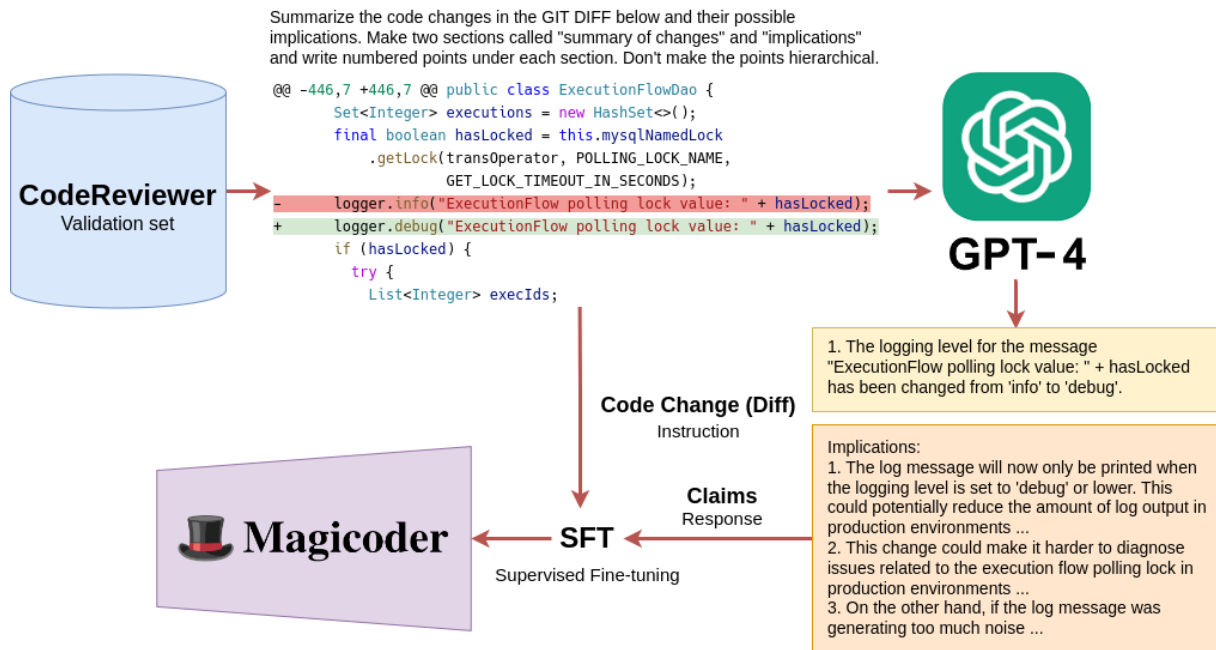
Summarize the code changes in the GIT DIFF below and their possible implications. Make two sections called "summary of changes" and "implications" and write numbered points under each section. Don't make the points hierarchical.

```
@@ -446,7 +446,7 @@ public class ExecutionFlowDao {
        Set<Integer> executions = new HashSet<>();
        final boolean hasLocked = this.mysqlNamedLock
            .getLock(transOperator, POLLING_LOCK_NAME,
                     GET_LOCK_TIMEOUT_IN_SECONDS);
-       logger.info("ExecutionFlow polling lock value: " + hasLocked);
+       logger.debug("ExecutionFlow polling lock value: " + hasLocked);
        if (hasLocked) {
          try {
            List<Integer> execIds;
```

CodeReviewer
Validation set

GPT-4

1. The logging level for the message "ExecutionFlow polling lock value: " + hasLocked has been changed from 'info' to 'debug'.

Code Change (Diff)
Instruction

Implications:
1. The log message will now only be printed when the logging level is set to 'debug' or lower. This could potentially reduce the amount of log output in production environments ...
2. This change could make it harder to diagnose issues related to the execution flow polling lock in production environments ...
3. On the other hand, if the log message was generating too much noise ...

Claims
Response

Magicoder

SFT

Supervised Fine-tuning